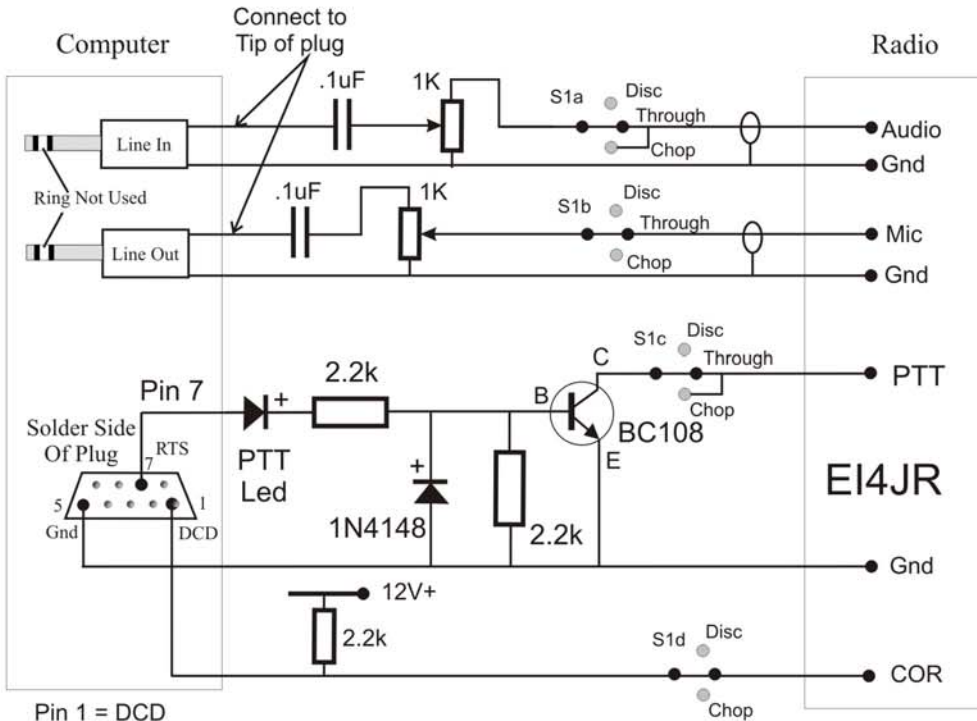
Computer

Connect to Tip of plug

Radio

.1uF

1K

S1a

Disc

Through

Chop

Line In

Audio

Gnd

Ring Not Used

.1uF

1K

S1b

Disc

Through

Chop

Line Out

Mic

Gnd

S1c

Disc

Through

Chop

C

PTT

Pin 7

2.2k

B

+

BC108

Solder Side Of Plug

RTS

7

PTT Led

+

E

EI4JR

5

1

Gnd

DCD

1N4148

2.2k

Gnd

12V+

2.2k

S1d

Disc

COR

Chop

Pin 1 = DCD